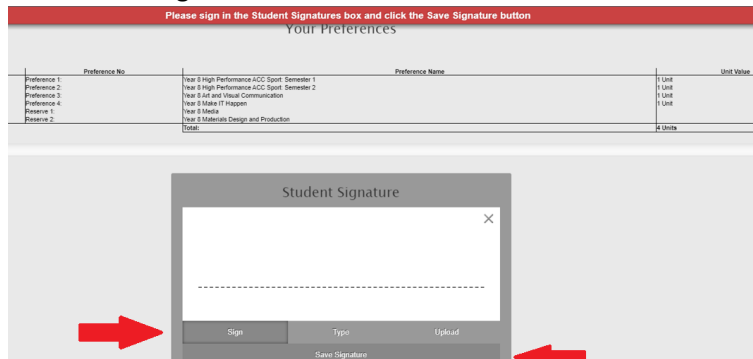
Please sign in the Student Signatures box and click the Save Signature button

Your Preferences

| Preference No | Preference Name | Unit Value |
|---|---|---|
| Preference 1: | Year 8 High Performance ACC Sport: Semester 1 | 1 Unit |
| Preference 2: | Year 8 High Performance ACC Sport: Semester 2 | 1 Unit |
| Preference 3: | Year 8 Art and Visual Communication | 1 Unit |
| Preference 4: | Year 8 Make IT Happen | 1 Unit |
| Reserve 1: | Year 8 Media | |
| Reserve 2: | Year 8 Materials Design and Production | |
| | Total: | 4 Units |

Student Signature

×

Sign Type Upload

Save Signature